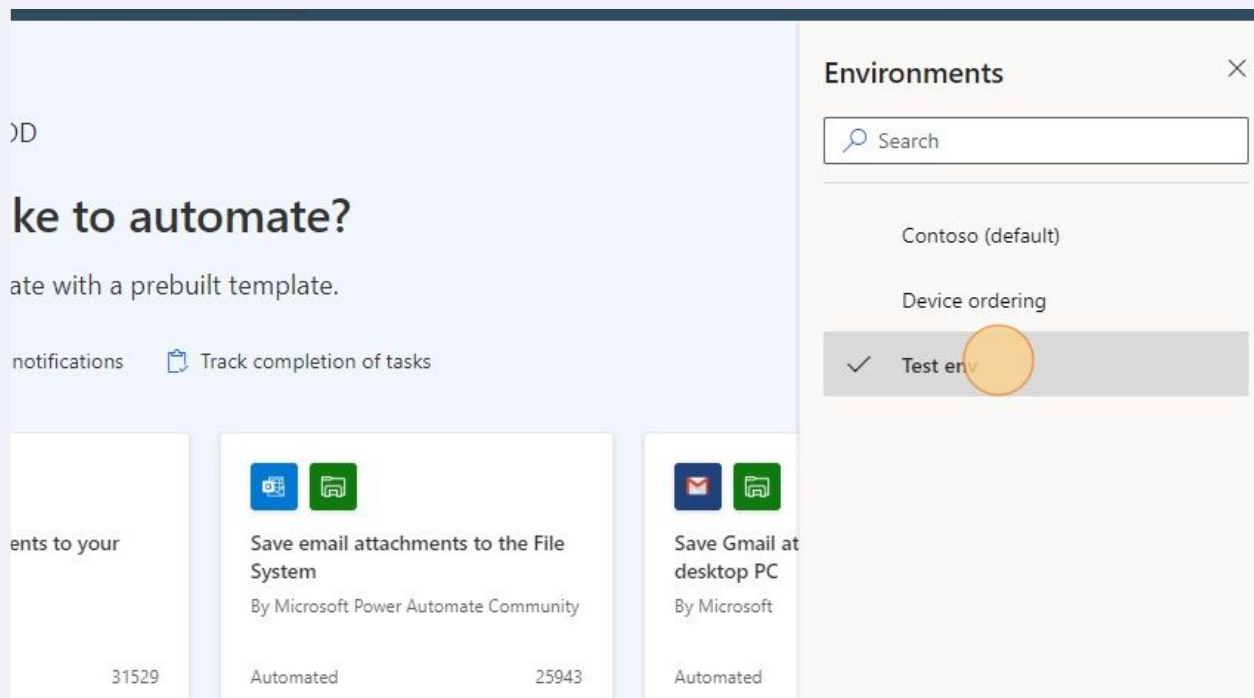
)D

ke to automate?

ate with a prebuilt template.

notifications

Track completion of tasks

ents to your

31529

Save email attachments to the File System

By Microsoft Power Automate Community

Automated

25943

Save Gmail at desktop PC

By Microsoft

Automated

Environments

×

Search

Contoso (default)

Device ordering

✓ Test env